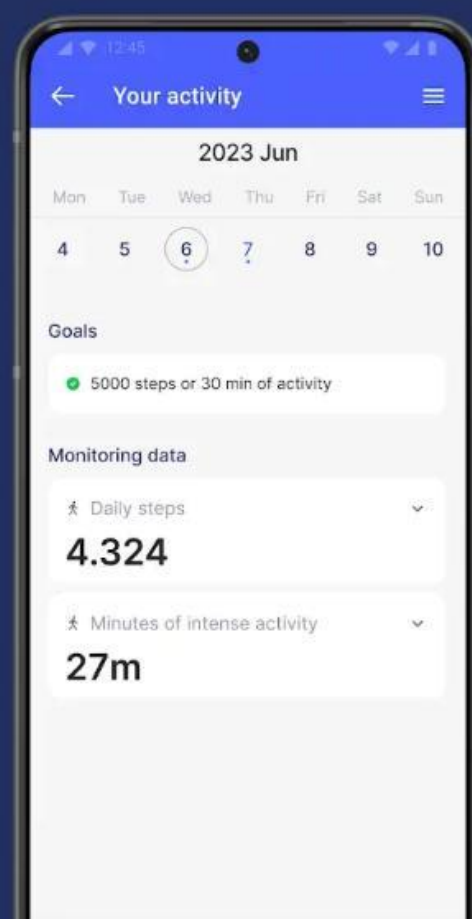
12:45

Your activity

2023 Jun

| Mon | Tue | Wed | Thu | Fri | Sat | Sun |
|---|---|---|---|---|---|---|
| 4 | 5 | 6 | 7 | 8 | 9 | 10 |

Goals

5000 steps or 30 min of activity

Monitoring data

Daily steps
4.324

Minutes of intense activity
27m